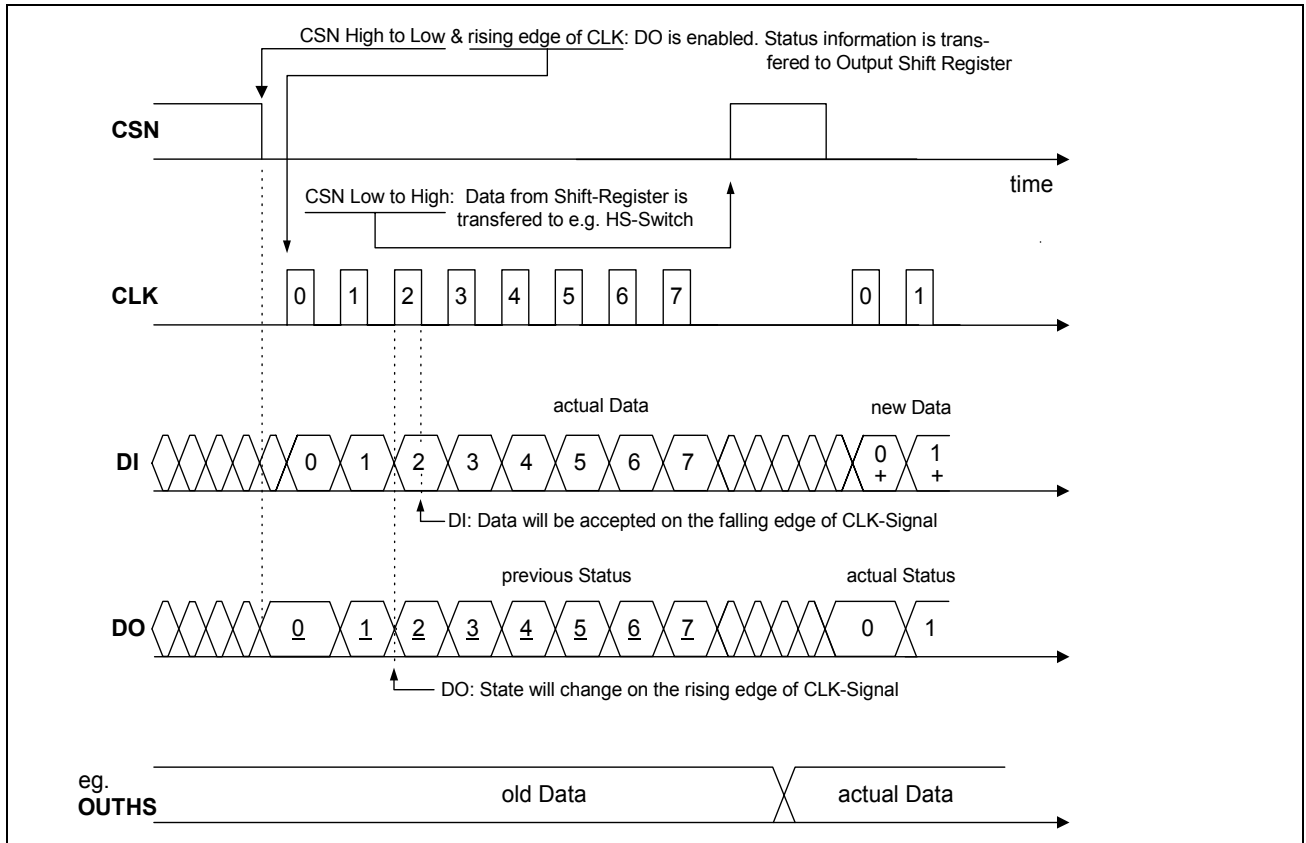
CSN High to Low & rising edge of CLK: DO is enabled. Status information is transfered to Output Shift Register

CSN

time

CSN Low to High: Data from Shift-Register is transfered to e.g. HS-Switch

CLK

0 1 2 3 4 5 6 7 0 1

actual Data

new Data

DI

0 1 2 3 4 5 6 7 0 + 1 +

DI: Data will be accepted on the falling edge of CLK-Signal

previous Status

actual Status

DO

0 1 2 3 4 5 6 7 0 1

DO: State will change on the rising edge of CLK-Signal

eg. OUTHS

old Data

actual Data